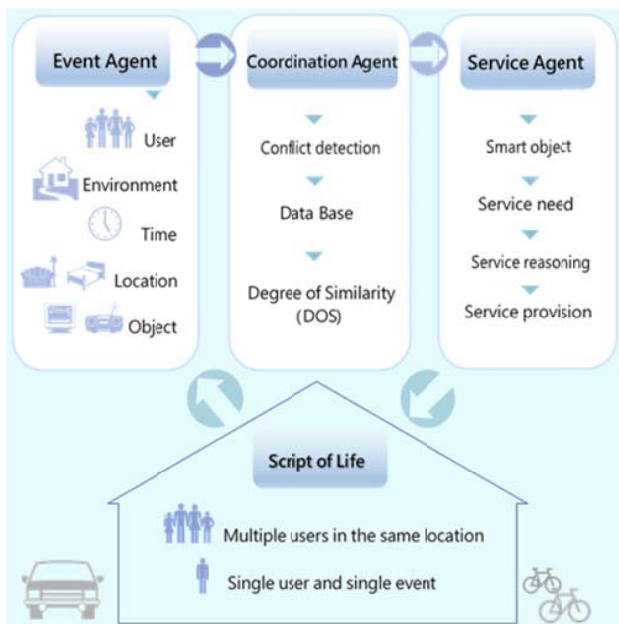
Event Agent

User

Environment

Time

Location

Object

Coordination Agent

Conflict detection

Data Base

Degree of Similarity (DOS)

Service Agent

Smart object

Service need

Service reasoning

Service provision

Script of Life

Multiple users in the same location

Single user and single event